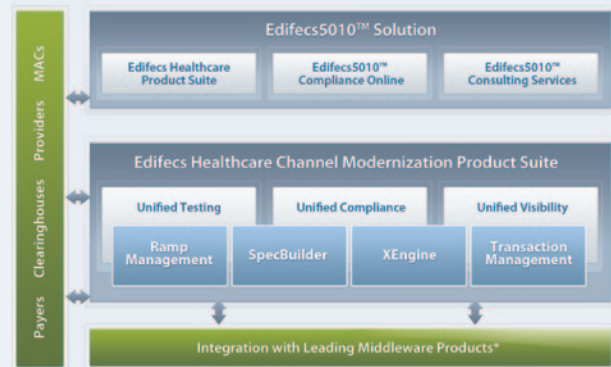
MACs
Providers
Clearinghouses
Payers

Edifecs5010™ Solution

Edifecs Healthcare Product Suite

Edifecs5010™ Compliance Online

Edifecs5010™ Consulting Services

Edifecs Healthcare Channel Modernization Product Suite

Unified Testing

Unified Compliance

Unified Visibility

Ramp Management

SpecBuilder

XEngine

Transaction Management

Integration with Leading Middleware Products*